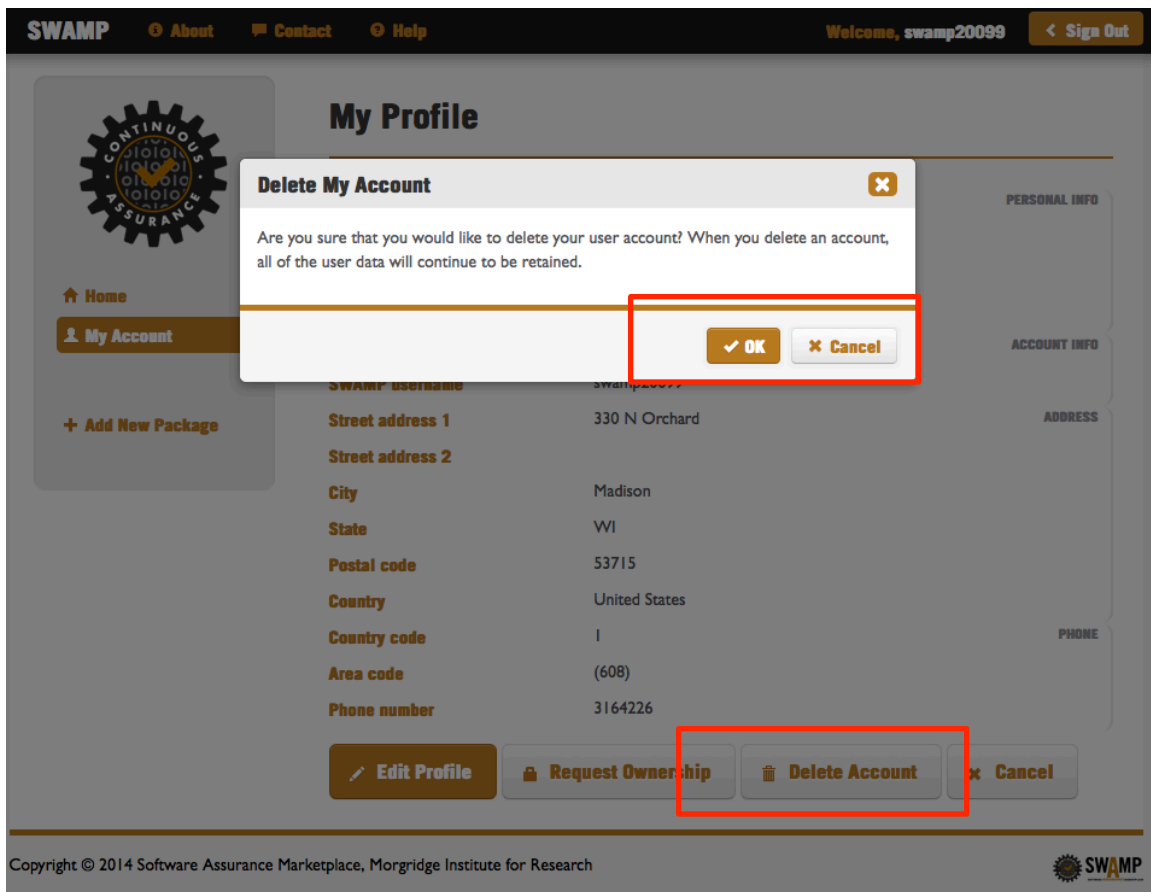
SWAMP About Contact Help

Welcome, swamp20099 Sign Out

CONTINUOUS ASSURANCE

Home

My Account

+ Add New Package

My Profile

Delete My Account

Are you sure that you would like to delete your user account? When you delete an account, all of the user data will continue to be retained.

OK Cancel

PERSONAL INFO

ACCOUNT INFO

SWAMP username swamp20099

ADDRESS

| | |
|---|---|
| Street address 1 | 330 N Orchard |
| Street address 2 | |
| City | Madison |
| State | WI |
| Postal code | 53715 |
| Country | United States |

PHONE

| | |
|---|---|
| Country code | 1 |
| Area code | (608) |
| Phone number | 3164226 |

Edit Profile Request Ownership Delete Account Cancel

Copyright © 2014 Software Assurance Marketplace, Morgridge Institute for Research

SWAMP